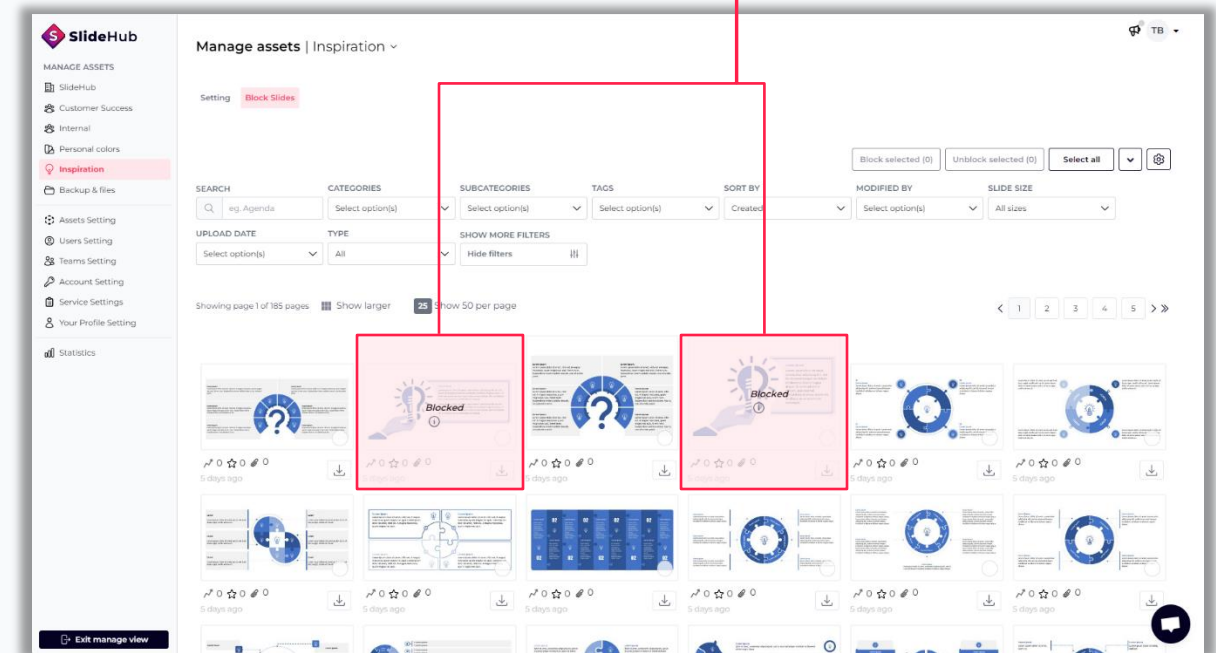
SlideHub

MANAGE ASSETS
SlideHub
Customer Success
Internal
Personal colors
Inspiration
Backup & files

Assets Setting
Users Setting
Teams Setting
Account Setting
Service Settings
Your Profile Setting

Statistics

Exit manage view

Manage assets | Inspiration

TB

Setting Block Slides

Block selected (0) Unblock selected (0) Select all

SEARCH
eg. Agenda
CATEGORIES
Select option(s)
SUBCATEGORIES
Select option(s)
TAGS
Select option(s)
SORT BY
Created
MODIFIED BY
Select option(s)
SLIDE SIZE
All sizes

UPLOAD DATE
Select option(s)
TYPE
All
SHOW MORE FILTERS
Hide filters

Showing page 1 of 185 pages Show larger 25 Show 50 per page

1 2 3 4 5

0 0 0
5 days ago

Blocked
0 0 0
5 days ago

0 0 0
5 days ago

Blocked
0 0 0
5 days ago

0 0 0
5 days ago

0 0 0
5 days ago

0 0 0
5 days ago

0 0 0
5 days ago

0 0 0
5 days ago

0 0 0
5 days ago

0 0 0
5 days ago

0 0 0
5 days ago